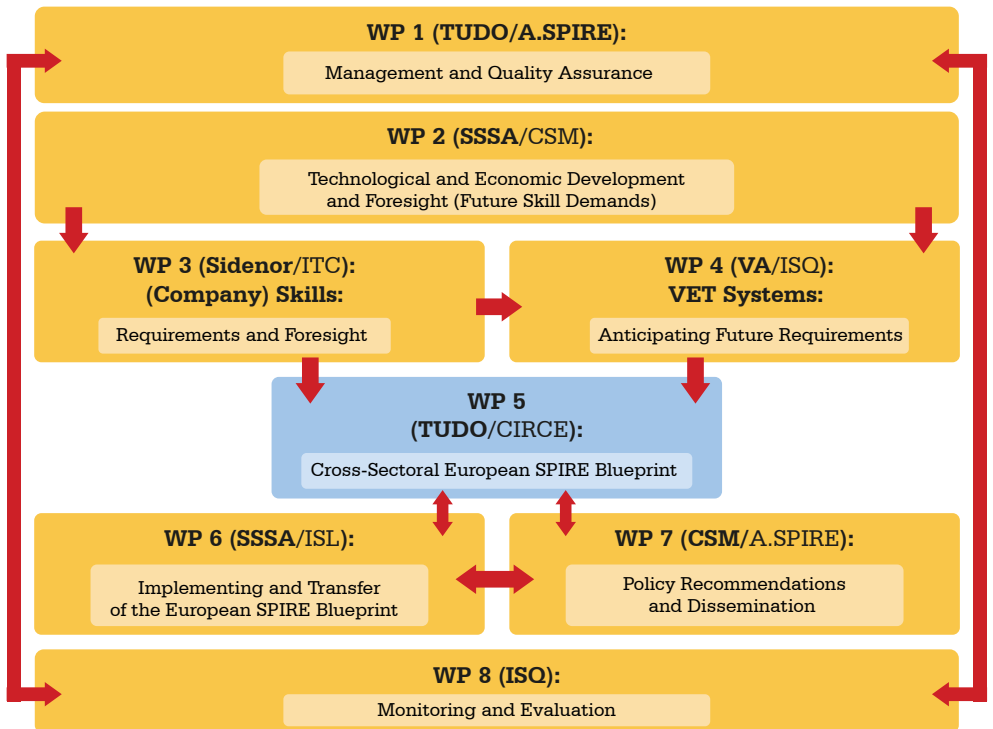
WP 1 (TUDO/A.SPIRE):

Management and Quality Assurance

WP 2 (SSSA/CSM):

Technological and Economic Development and Foresight (Future Skill Demands)

WP 3 (Sidenor/ITC): (Company) Skills:

Requirements and Foresight

WP 4 (VA/ISQ): VET Systems:

Anticipating Future Requirements

WP 5 (TUDO/CIRCE):

Cross-Sectoral European SPIRE Blueprint

WP 6 (SSSA/ISL):

Implementing and Transfer of the European SPIRE Blueprint

WP 7 (CSM/A.SPIRE):

Policy Recommendations and Dissemination

WP 8 (ISQ):

Monitoring and Evaluation